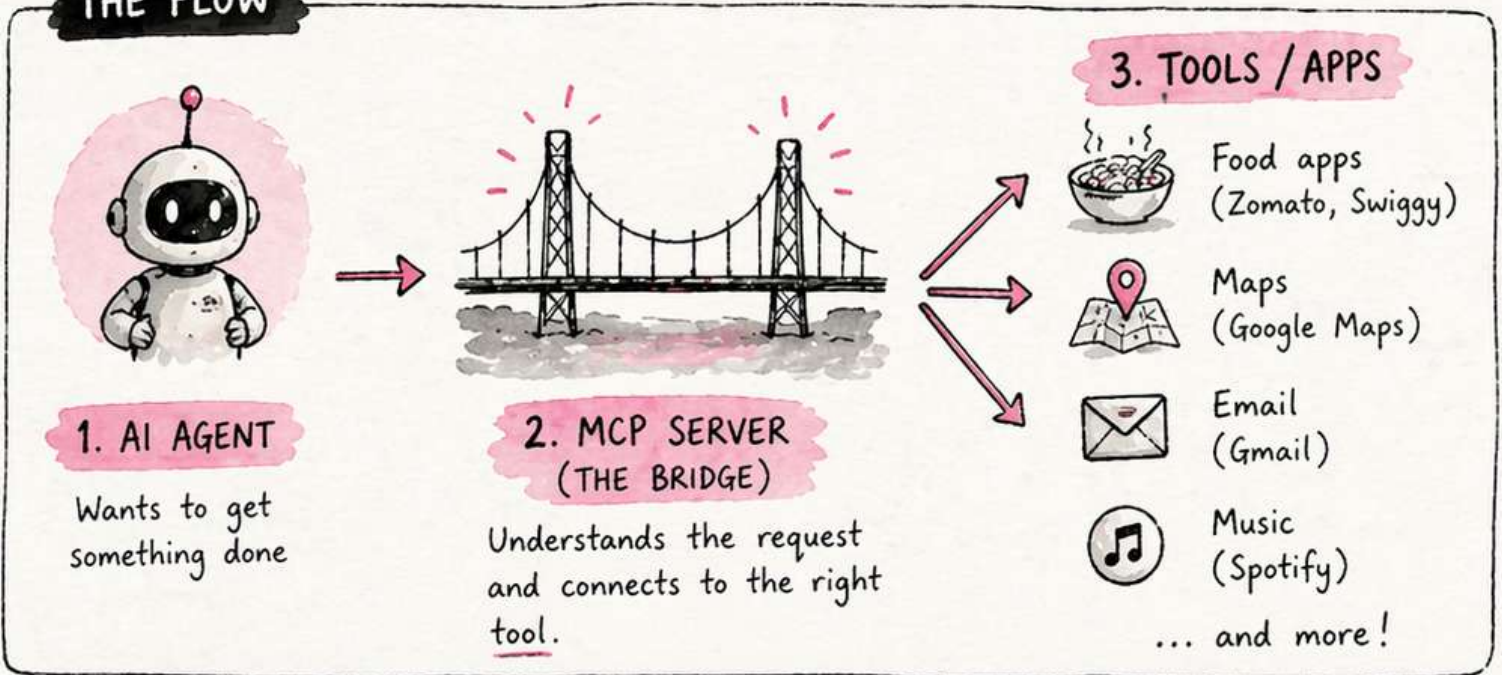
THE FLOW

1. AI AGENT

Wants to get something done

2. MCP SERVER (THE BRIDGE)

Understands the request and connects to the right tool.

3. TOOLS / APPS

Food apps (Zomato, Swiggy)

Maps (Google Maps)

Email (Gmail)

Music (Spotify)

... and more!